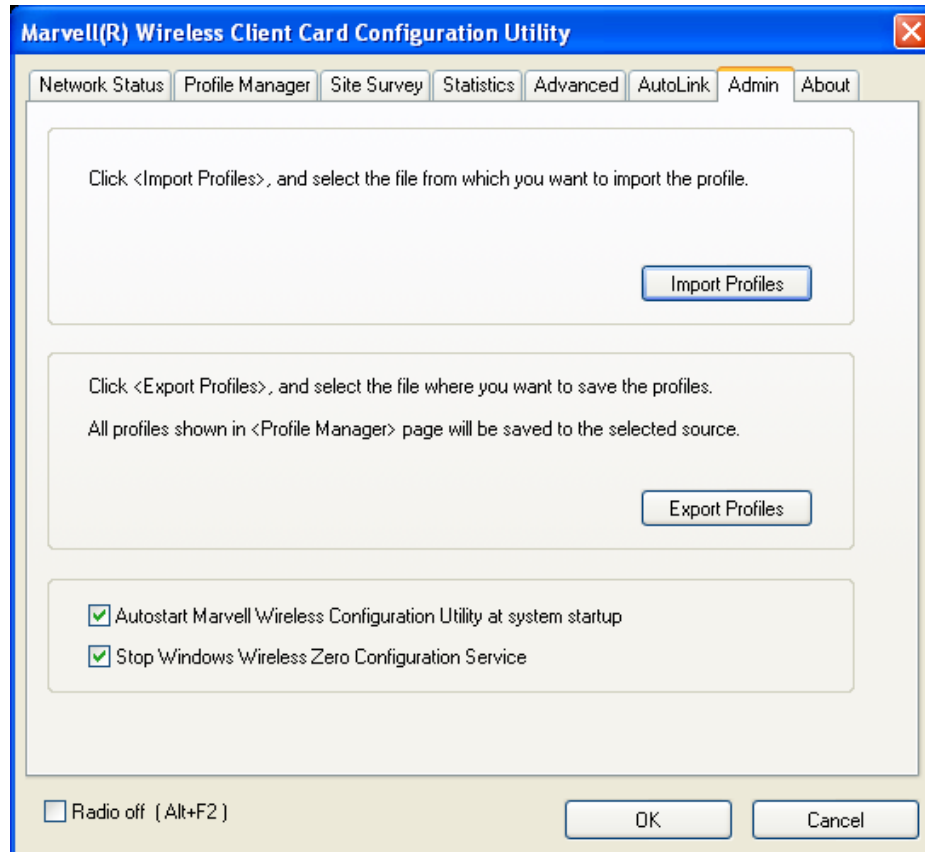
Marvell(R) Wireless Client Card Configuration Utility

Network Status | Profile Manager | Site Survey | Statistics | Advanced | AutoLink | Admin | About

Click <Import Profiles>, and select the file from which you want to import the profile.

Import Profiles

Click <Export Profiles>, and select the file where you want to save the profiles.

All profiles shown in <Profile Manager> page will be saved to the selected source.

Export Profiles

Autostart Marvell Wireless Configuration Utility at system startup

Stop Windows Wireless Zero Configuration Service

Radio off ( Alt+F2 )

OK

Cancel